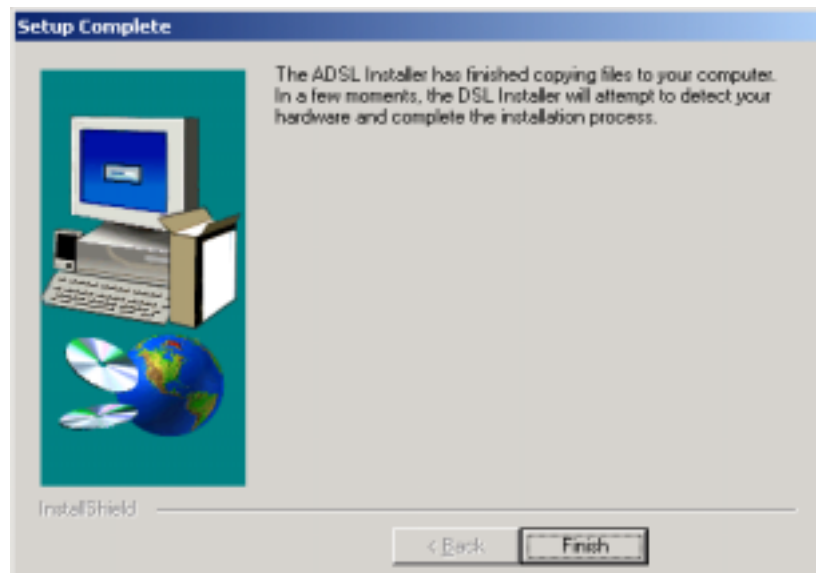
Setup Complete

The ADSL Installer has finished copying files to your computer. In a few moments, the DSL Installer will attempt to detect your hardware and complete the installation process.

InstallShield

< Back

Finish